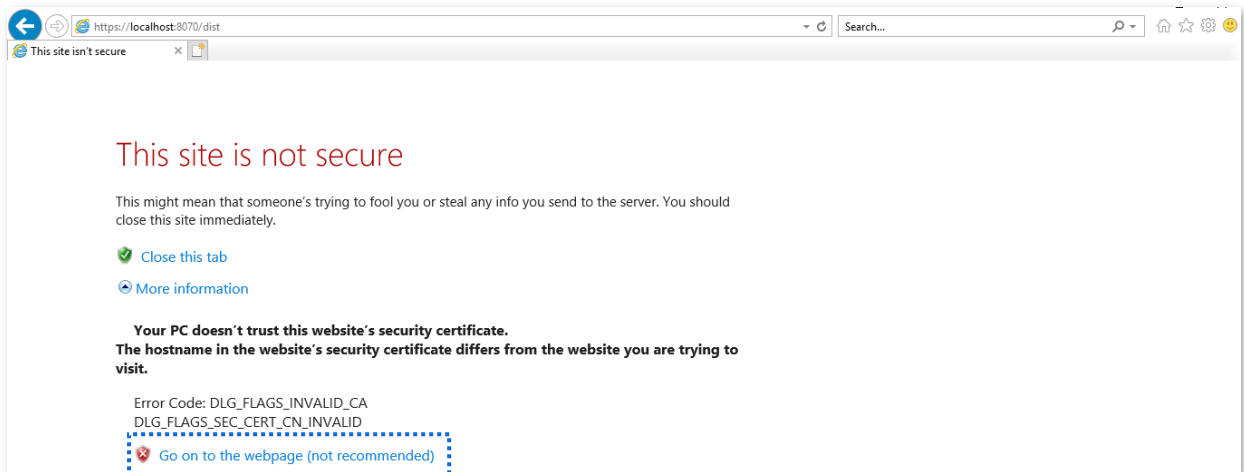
https://localhost:8070/dist

Search...

This site isn't secure

This site is not secure

This might mean that someone's trying to fool you or steal any info you send to the server. You should close this site immediately.

Close this tab

More information

Your PC doesn't trust this website's security certificate.
The hostname in the website's security certificate differs from the website you are trying to visit.

Error Code: DLG_FLAGS_INVALID_CA
DLG_FLAGS_SEC_CERT_CN_INVALID

Go on to the webpage (not recommended)